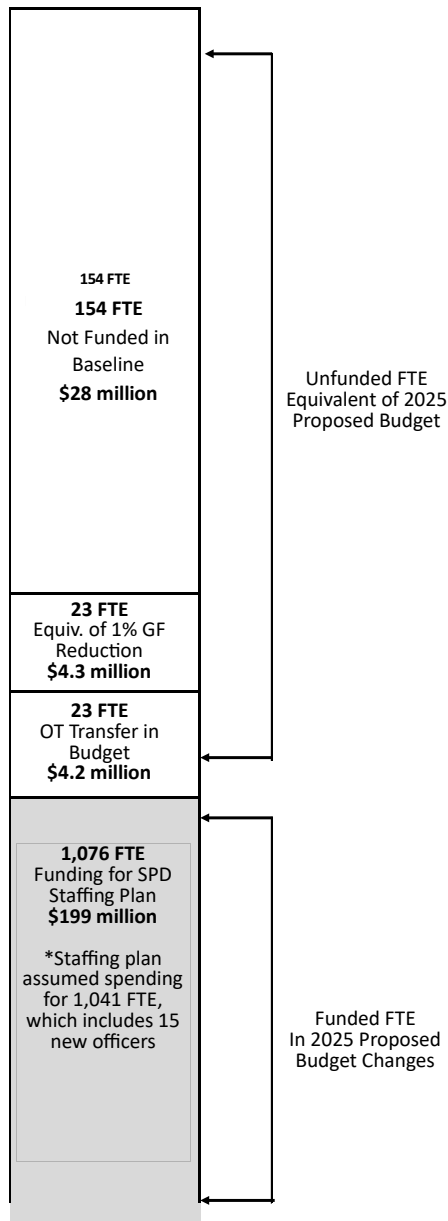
154 FTE

**154 FTE**
Not Funded in Baseline
**$28 million**

**23 FTE**
Equiv. of 1% GF Reduction
**$4.3 million**

**23 FTE**
OT Transfer in Budget
**$4.2 million**

**1,076 FTE**
Funding for SPD Staffing Plan
**$199 million**

*Staffing plan assumed spending for 1,041 FTE, which includes 15 new officers

Unfunded FTE Equivalent of 2025 Proposed Budget

Funded FTE In 2025 Proposed Budget Changes